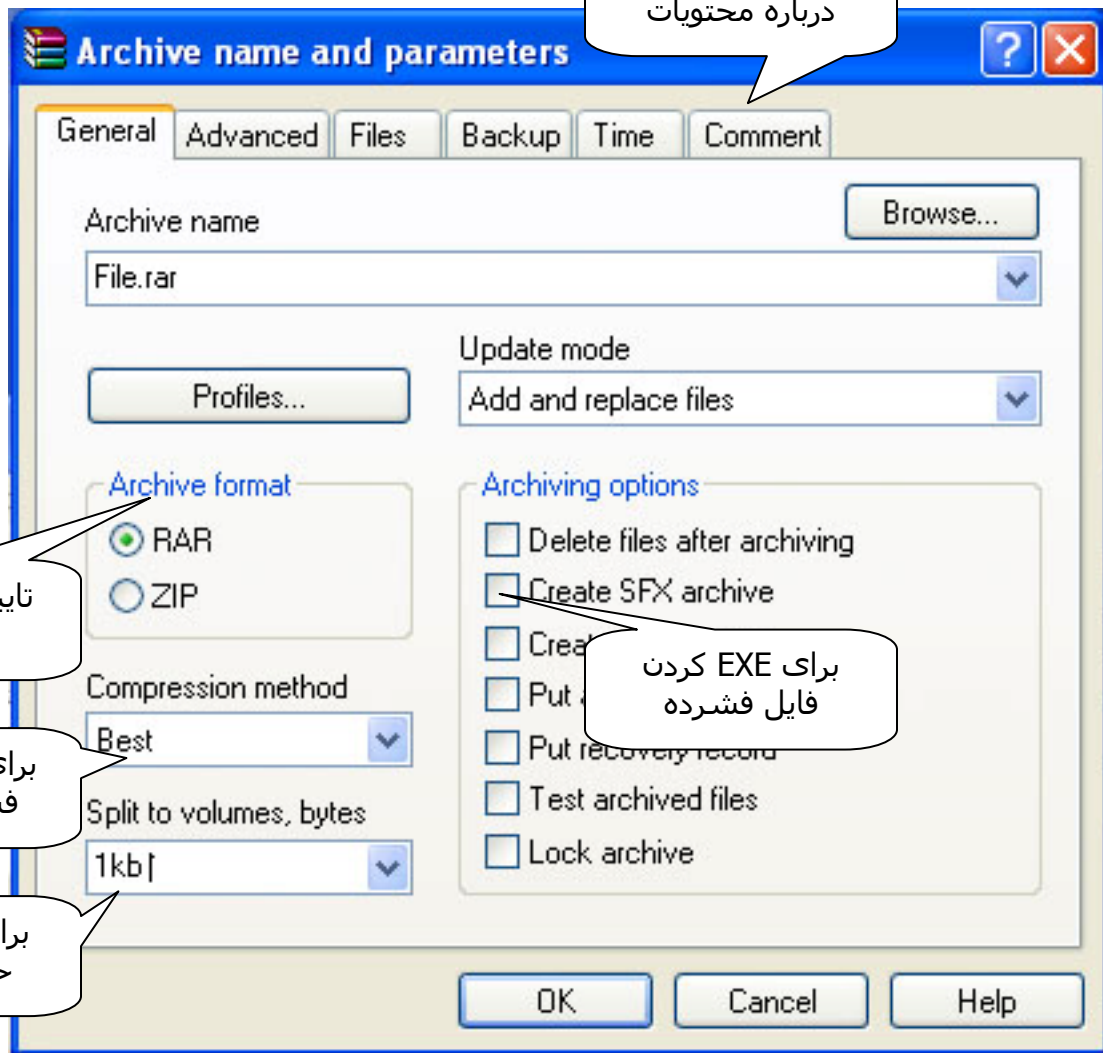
درباره محتویات

Archive name and parameters

General | Advanced | Files | Backup | Time | Comment

Archive name

Browse...

File.rar

Update mode

Profiles...

Add and replace files

Archive format

RAR

ZIP

تای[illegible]

Archiving options

Delete files after archiving

Create SFX archive

Crea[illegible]

برای EXE کردن فایل فشرده

Put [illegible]

Compression method

Best

برا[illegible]
ف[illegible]

Put recovery record

Split to volumes, bytes

Test archived files

1kb

Lock archive

برا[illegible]
ح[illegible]

OK

Cancel

Help